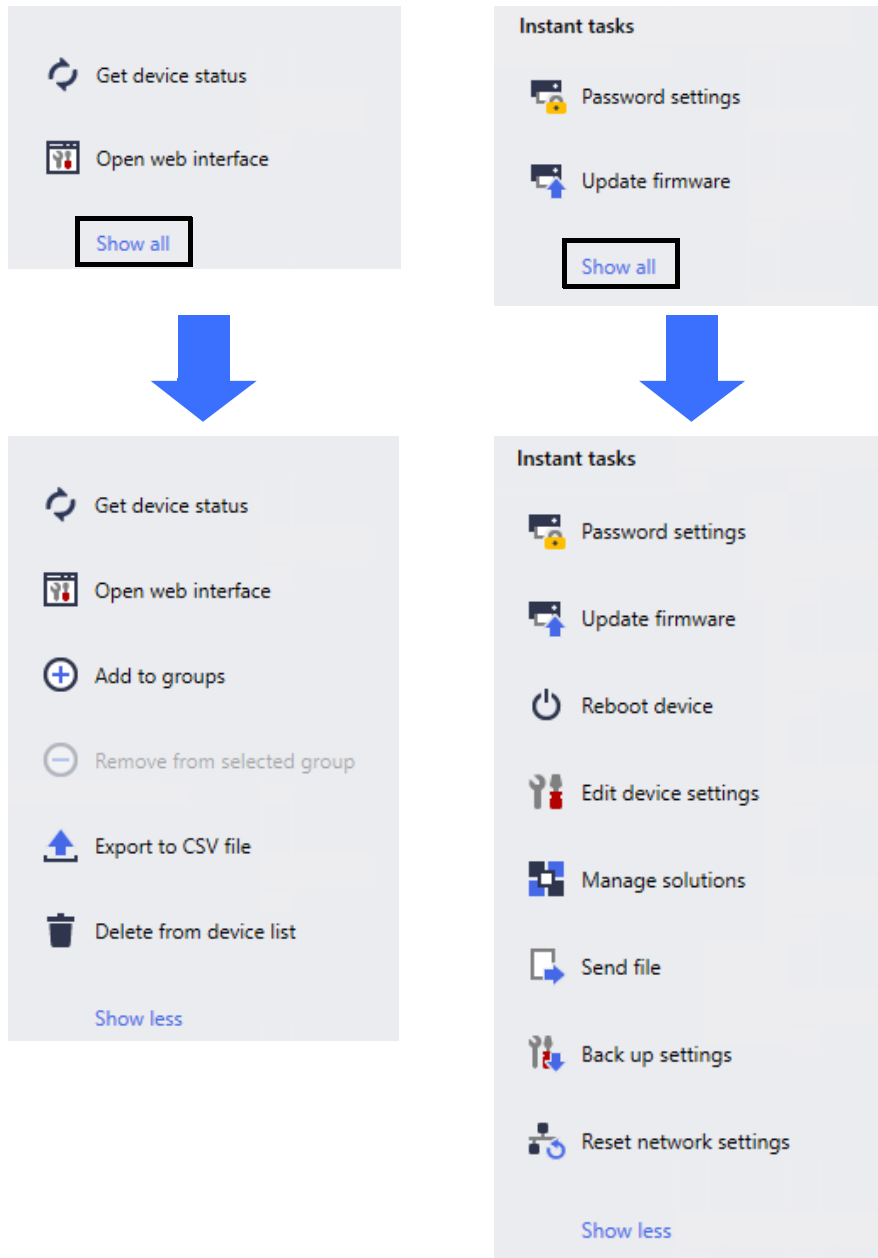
Get device status

Open web interface

Show all

Get device status

Open web interface

Add to groups

Remove from selected group

Export to CSV file

Delete from device list

Show less

Instant tasks

Password settings

Update firmware

Show all

Instant tasks

Password settings

Update firmware

Reboot device

Edit device settings

Manage solutions

Send file

Back up settings

Reset network settings

Show less